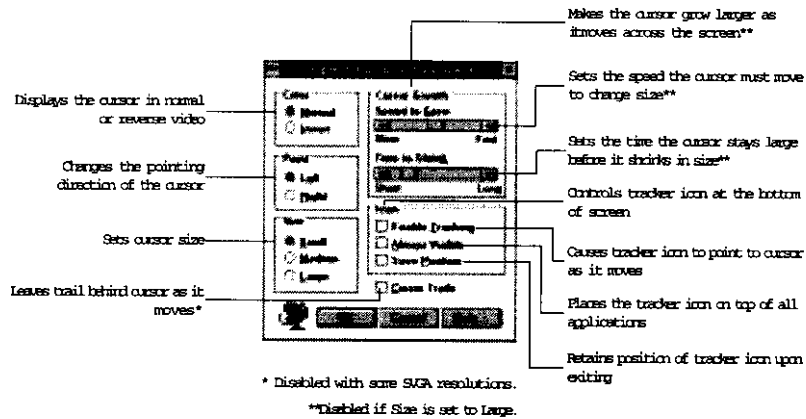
Makes the cursor grow larger as itmoves across the screen**

Displays the cursor in normal or reverse video

Sets the speed the cursor must move to change size**

Sets the time the cursor stays large before it shrinks in size**

Changes the pointing direction of the cursor

Controls tracker icon at the bottom of screen

Sets cursor size

Causes tracker icon to point to cursor as it moves

Leaves trail behind cursor as it moves*

Places the tracker icon on top of all applications

Retains position of tracker icon upon exiting

Color
Normal
Invert

Point
Left
Right

Size
Small
Medium
Large

Cursor Growth
Speed to Grow
Slow Fast
Time to Shrink
Short Long

Icon
Enable Tracking
Always Visible
Save Position

Cursor Trails

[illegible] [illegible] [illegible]

* Disabled with some SVGA resolutions.

**Disabled if Size is set to Large.